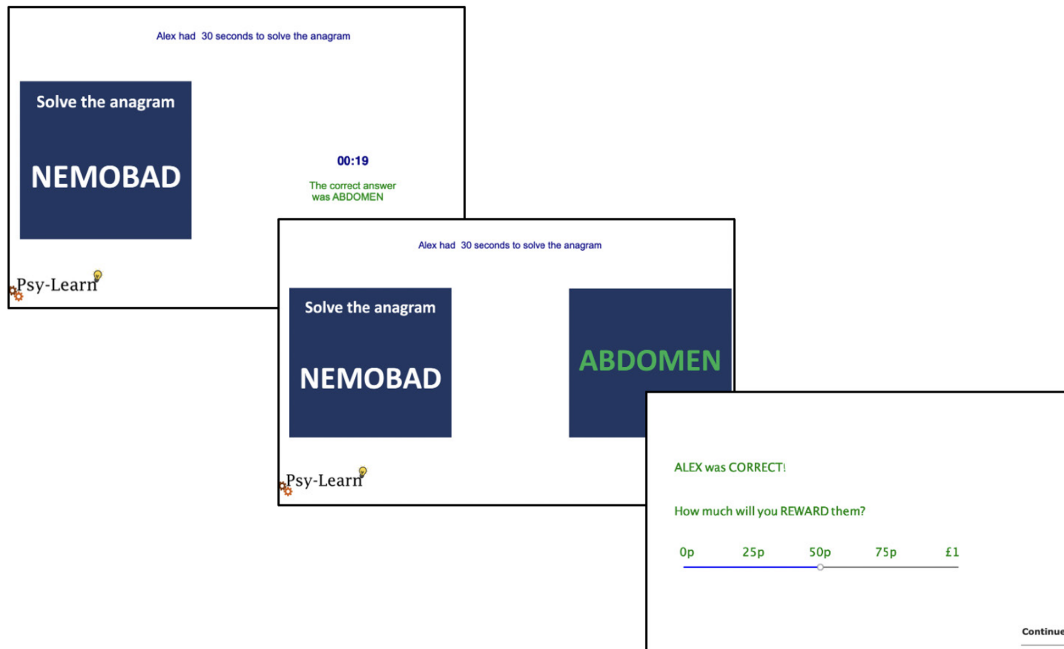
Alex had 30 seconds to solve the anagram

Solve the anagram

NEMOBAD

00:19

The correct answer was ABDOMEN

Psy-Learn

Alex had 30 seconds to solve the anagram

Solve the anagram

NEMOBAD

ABDOMEN

Psy-Learn

ALEX was CORRECT!

How much will you REWARD them?

0p 25p 50p 75p £1

Continue